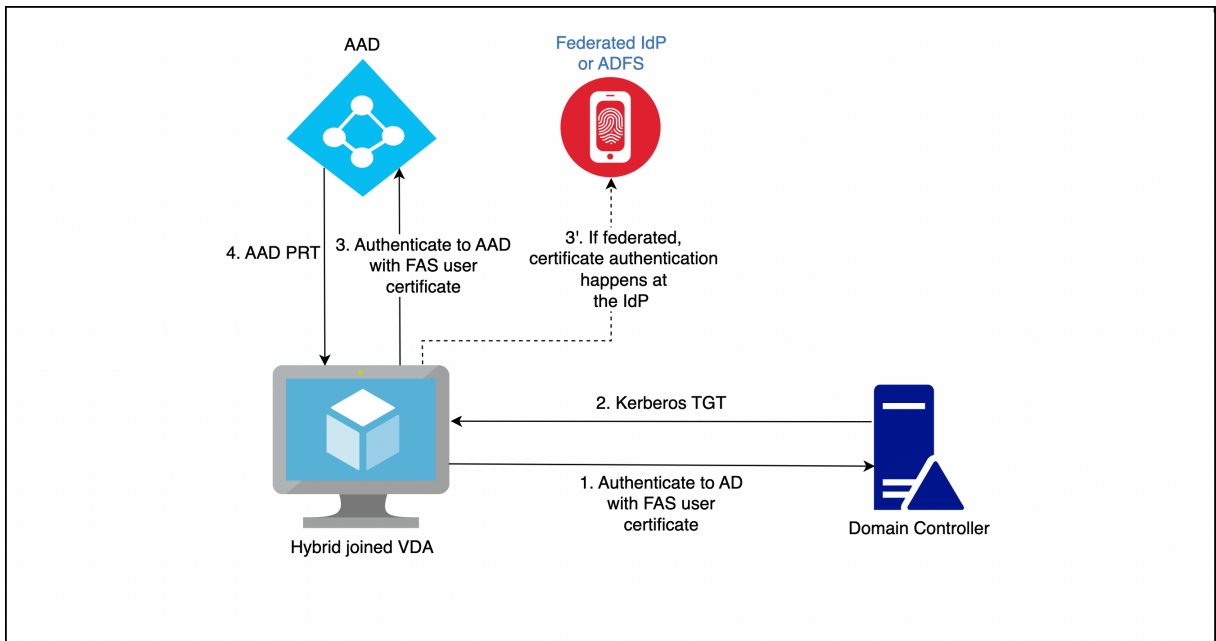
AAD

Federated IdP or ADFS

4. AAD PRT

3. Authenticate to AAD with FAS user certificate

3'. If federated, certificate authentication happens at the IdP

2. Kerberos TGT

1. Authenticate to AD with FAS user certificate

Hybrid joined VDA

Domain Controller